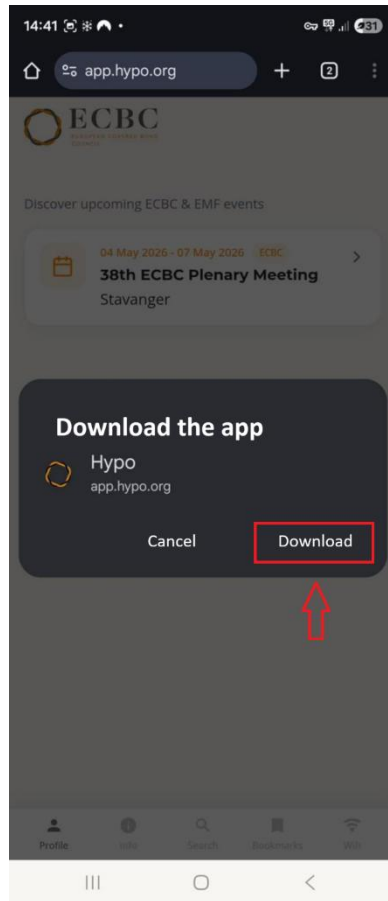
14:41

app.hypo.org

2

ECBC

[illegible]

Discover upcoming ECBC & EMF events

04 May 2026 - 07 May 2026 ECBC

38th ECBC Plenary Meeting

Stavanger

Download the app

Hypo

app.hypo.org

Cancel

Download

Profile Info Search Bookmarks Wifi